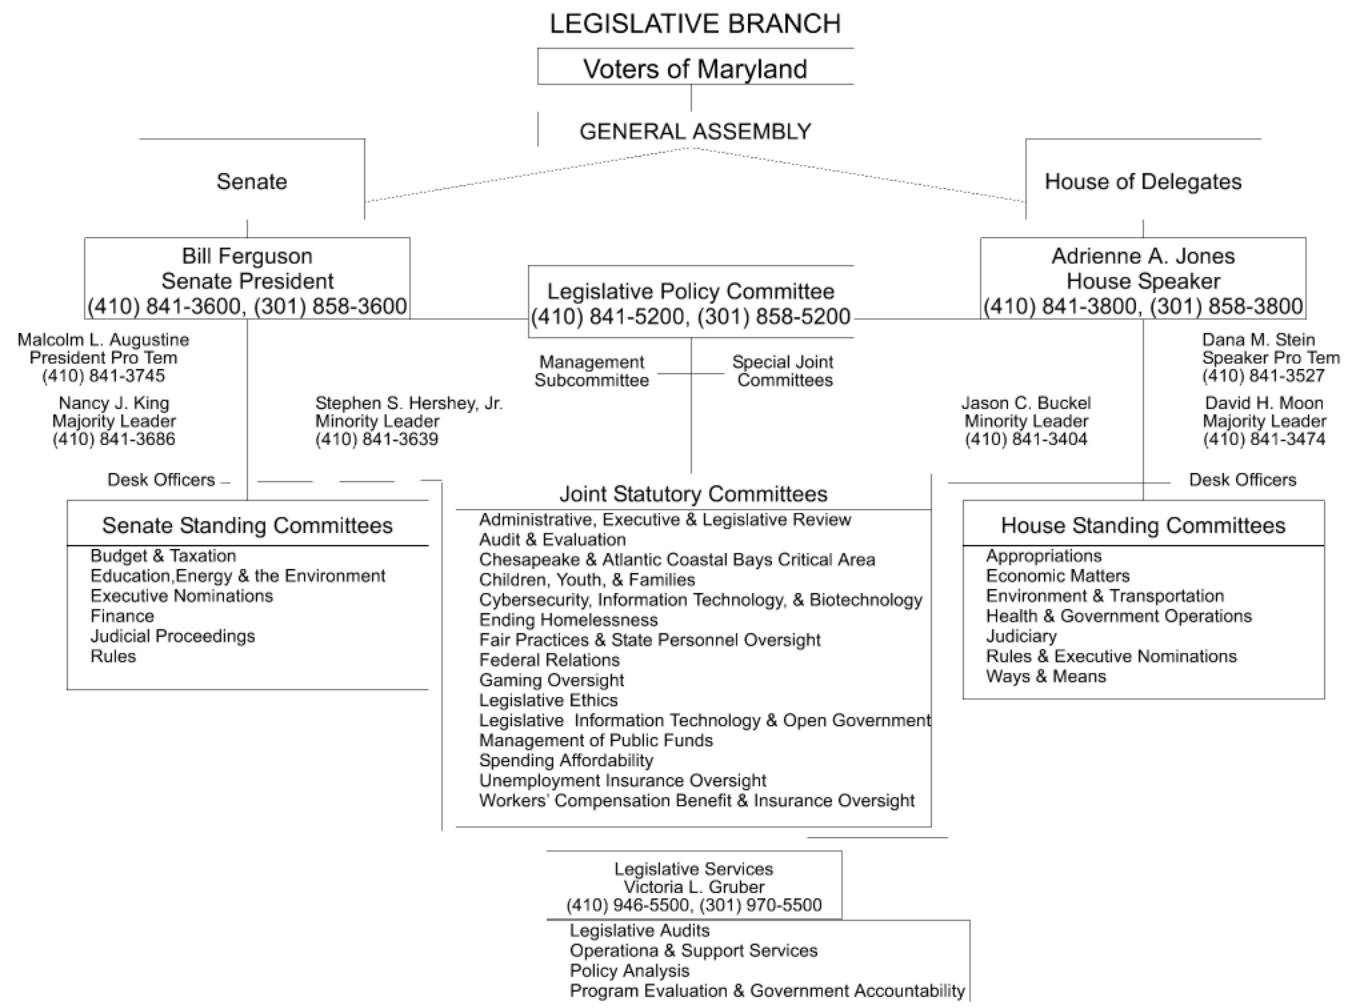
LEGISLATIVE BRANCH

Voters of Maryland

GENERAL ASSEMBLY

Senate

House of Delegates

Bill Ferguson
Senate President
(410) 841-3600, (301) 858-3600

Legislative Policy Committee
(410) 841-5200, (301) 858-5200

Adrienne A. Jones
House Speaker
(410) 841-3800, (301) 858-3800

Malcolm L. Augustine
President Pro Tem
(410) 841-3745

Nancy J. King
Majority Leader
(410) 841-3686

Stephen S. Hershey, Jr.
Minority Leader
(410) 841-3639

Management Subcommittee

Special Joint Committees

Jason C. Buckel
Minority Leader
(410) 841-3404

Dana M. Stein
Speaker Pro Tem
(410) 841-3527

David H. Moon
Majority Leader
(410) 841-3474

Desk Officers

Desk Officers

Senate Standing Committees
Budget & Taxation
Education,Energy & the Environment
Executive Nominations
Finance
Judicial Proceedings
Rules

Joint Statutory Committees
Administrative, Executive & Legislative Review
Audit & Evaluation
Chesapeake & Atlantic Coastal Bays Critical Area
Children, Youth, & Families
Cybersecurity, Information Technology, & Biotechnology
Ending Homelessness
Fair Practices & State Personnel Oversight
Federal Relations
Gaming Oversight
Legislative Ethics
Legislative Information Technology & Open Government
Management of Public Funds
Spending Affordability
Unemployment Insurance Oversight
Workers' Compensation Benefit & Insurance Oversight

House Standing Committees
Appropriations
Economic Matters
Environment & Transportation
Health & Government Operations
Judiciary
Rules & Executive Nominations
Ways & Means

Legislative Services
Victoria L. Gruber
(410) 946-5500, (301) 970-5500
Legislative Audits
Operationa & Support Services
Policy Analysis
Program Evaluation & Government Accountability